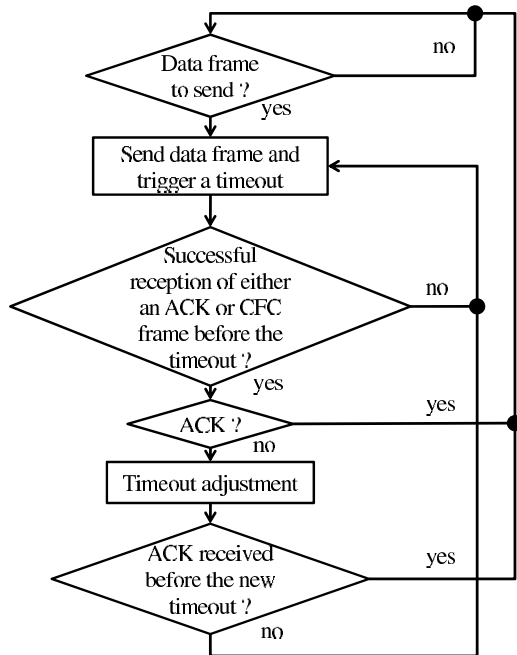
no

Data frame to send ?

yes

Send data frame and trigger a timeout

Successful reception of either an ACK or CFC frame before the timeout ?

no

yes

ACK ?

yes

no

Timeout adjustment

ACK received before the new timeout ?

yes

no